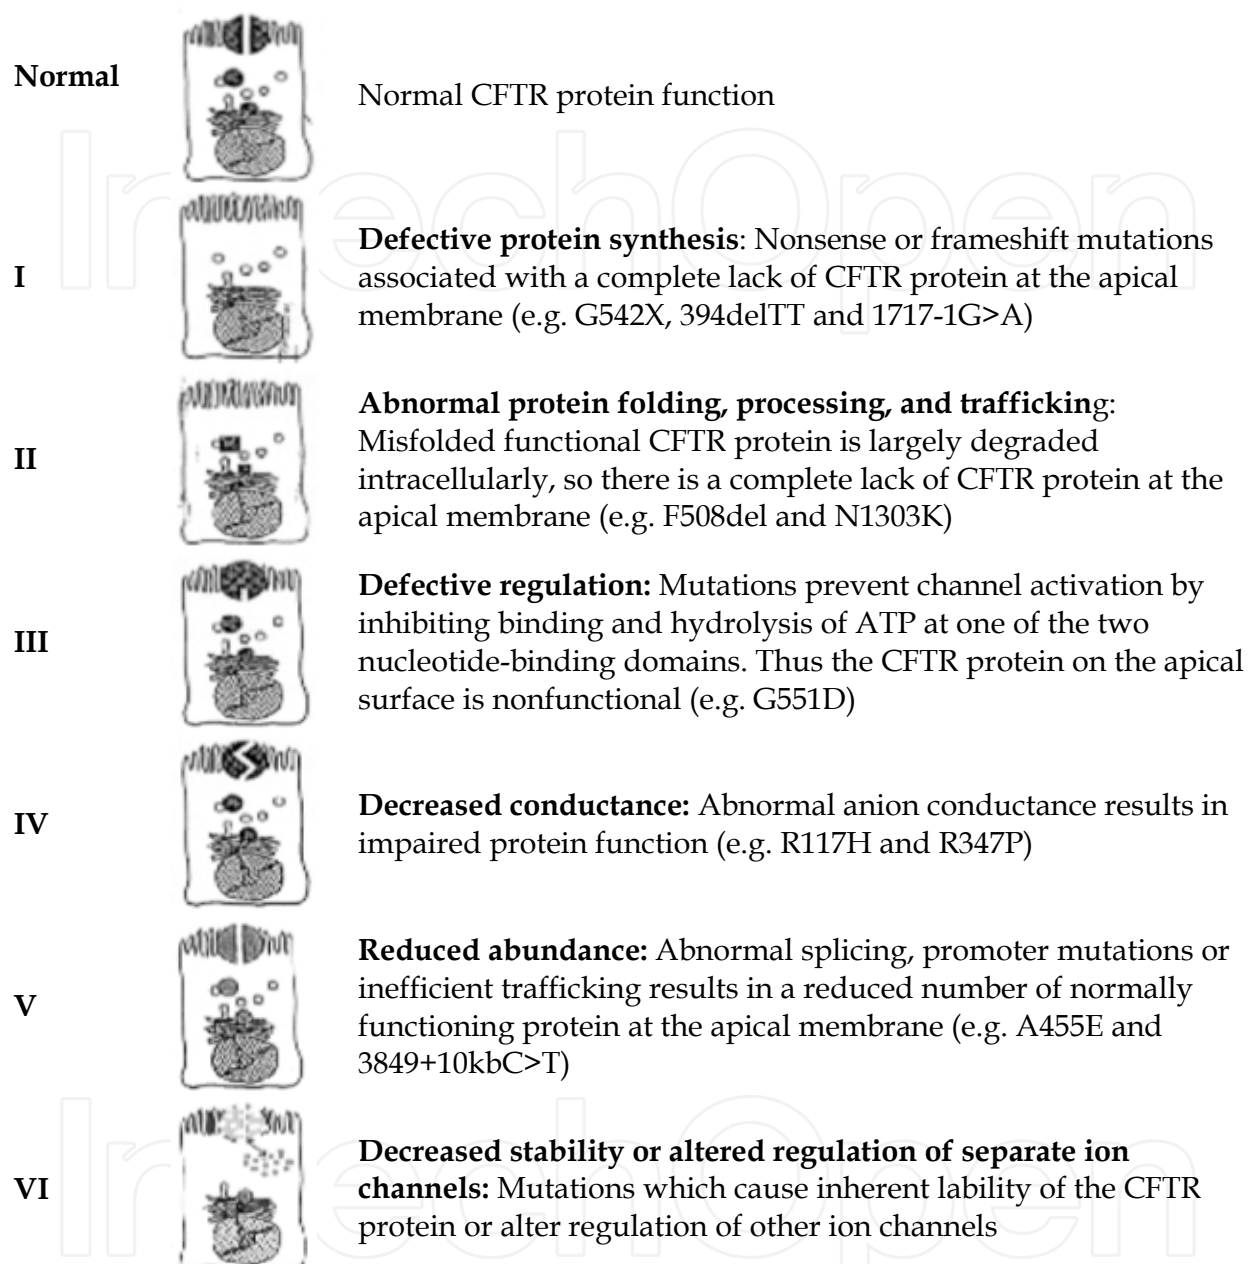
Normal
Normal CFTR protein function

I
**Defective protein synthesis**: Nonsense or frameshift mutations associated with a complete lack of CFTR protein at the apical membrane (e.g. G542X, 394delTT and 1717-1G>A)

II
**Abnormal protein folding, processing, and trafficking**: Misfolded functional CFTR protein is largely degraded intracellularly, so there is a complete lack of CFTR protein at the apical membrane (e.g. F508del and N1303K)

III
**Defective regulation:** Mutations prevent channel activation by inhibiting binding and hydrolysis of ATP at one of the two nucleotide-binding domains. Thus the CFTR protein on the apical surface is nonfunctional (e.g. G551D)

IV
**Decreased conductance:** Abnormal anion conductance results in impaired protein function (e.g. R117H and R347P)

V
**Reduced abundance:** Abnormal splicing, promoter mutations or inefficient trafficking results in a reduced number of normally functioning protein at the apical membrane (e.g. A455E and 3849+10kbC>T)

VI
**Decreased stability or altered regulation of separate ion channels:** Mutations which cause inherent lability of the CFTR protein or alter regulation of other ion channels

IntechOpen